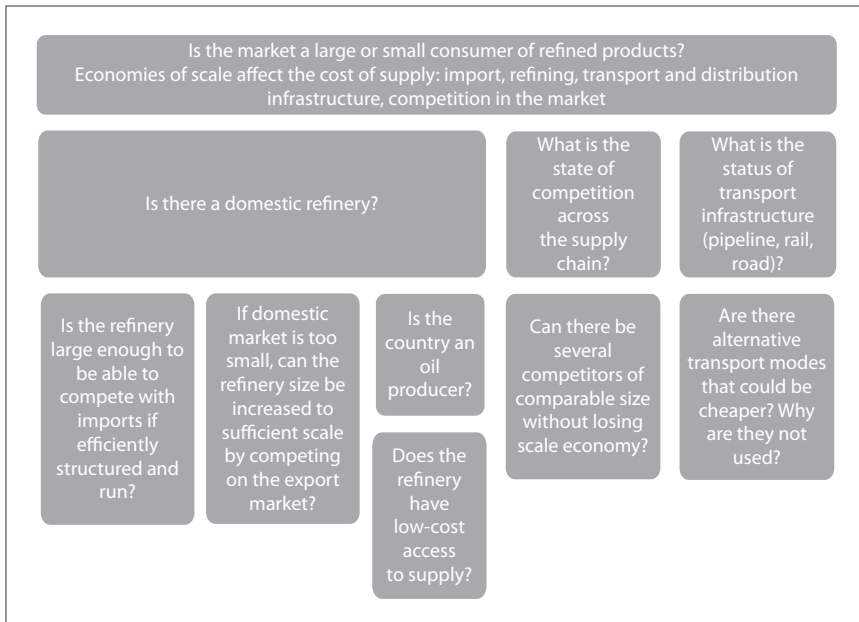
Is the market a large or small consumer of refined products?
Economies of scale affect the cost of supply: import, refining, transport and distribution infrastructure, competition in the market

Is there a domestic refinery?

What is the state of competition across the supply chain?

What is the status of transport infrastructure (pipeline, rail, road)?

Is the refinery large enough to be able to compete with imports if efficiently structured and run?

If domestic market is too small, can the refinery size be increased to sufficient scale by competing on the export market?

Is the country an oil producer?

Does the refinery have low-cost access to supply?

Can there be several competitors of comparable size without losing scale economy?

Are there alternative transport modes that could be cheaper? Why are they not used?